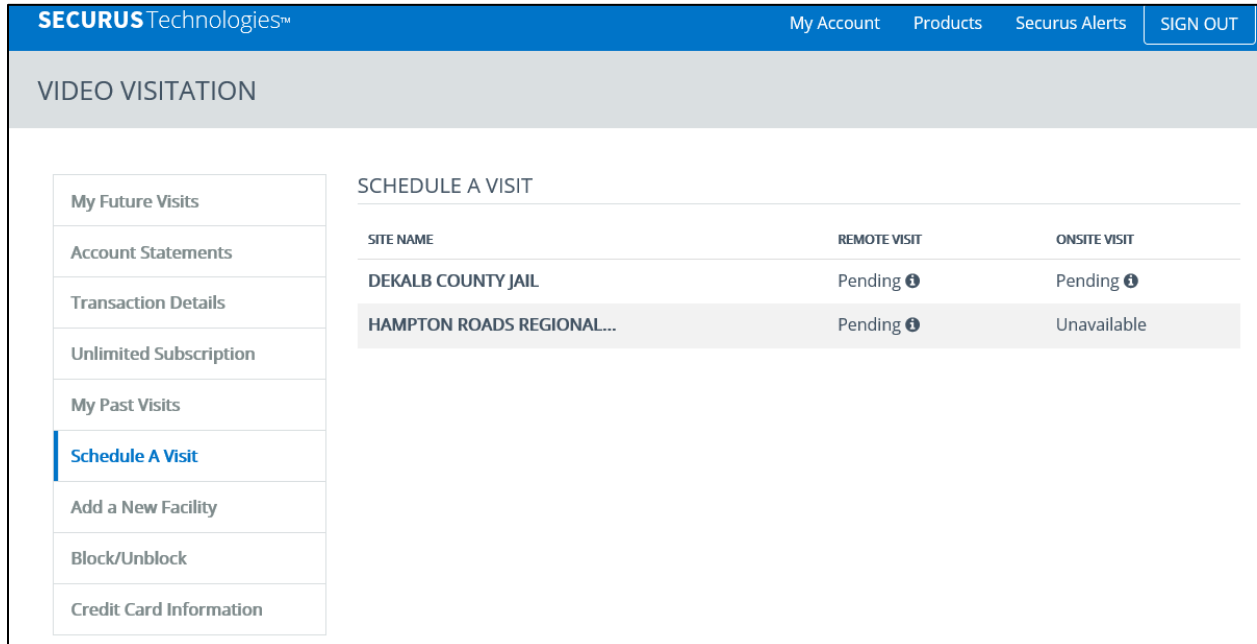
SECURUS Technologies™

My Account Products Securus Alerts SIGN OUT

VIDEO VISITATION

My Future Visits
Account Statements
Transaction Details
Unlimited Subscription
My Past Visits
Schedule A Visit
Add a New Facility
Block/Unblock
Credit Card Information

SCHEDULE A VISIT

| SITE NAME | REMOTE VISIT | ONSITE VISIT |
|---|---|---|
| DEKALB COUNTY JAIL | Pending | Pending |
| HAMPTON ROADS REGIONAL... | Pending | Unavailable |